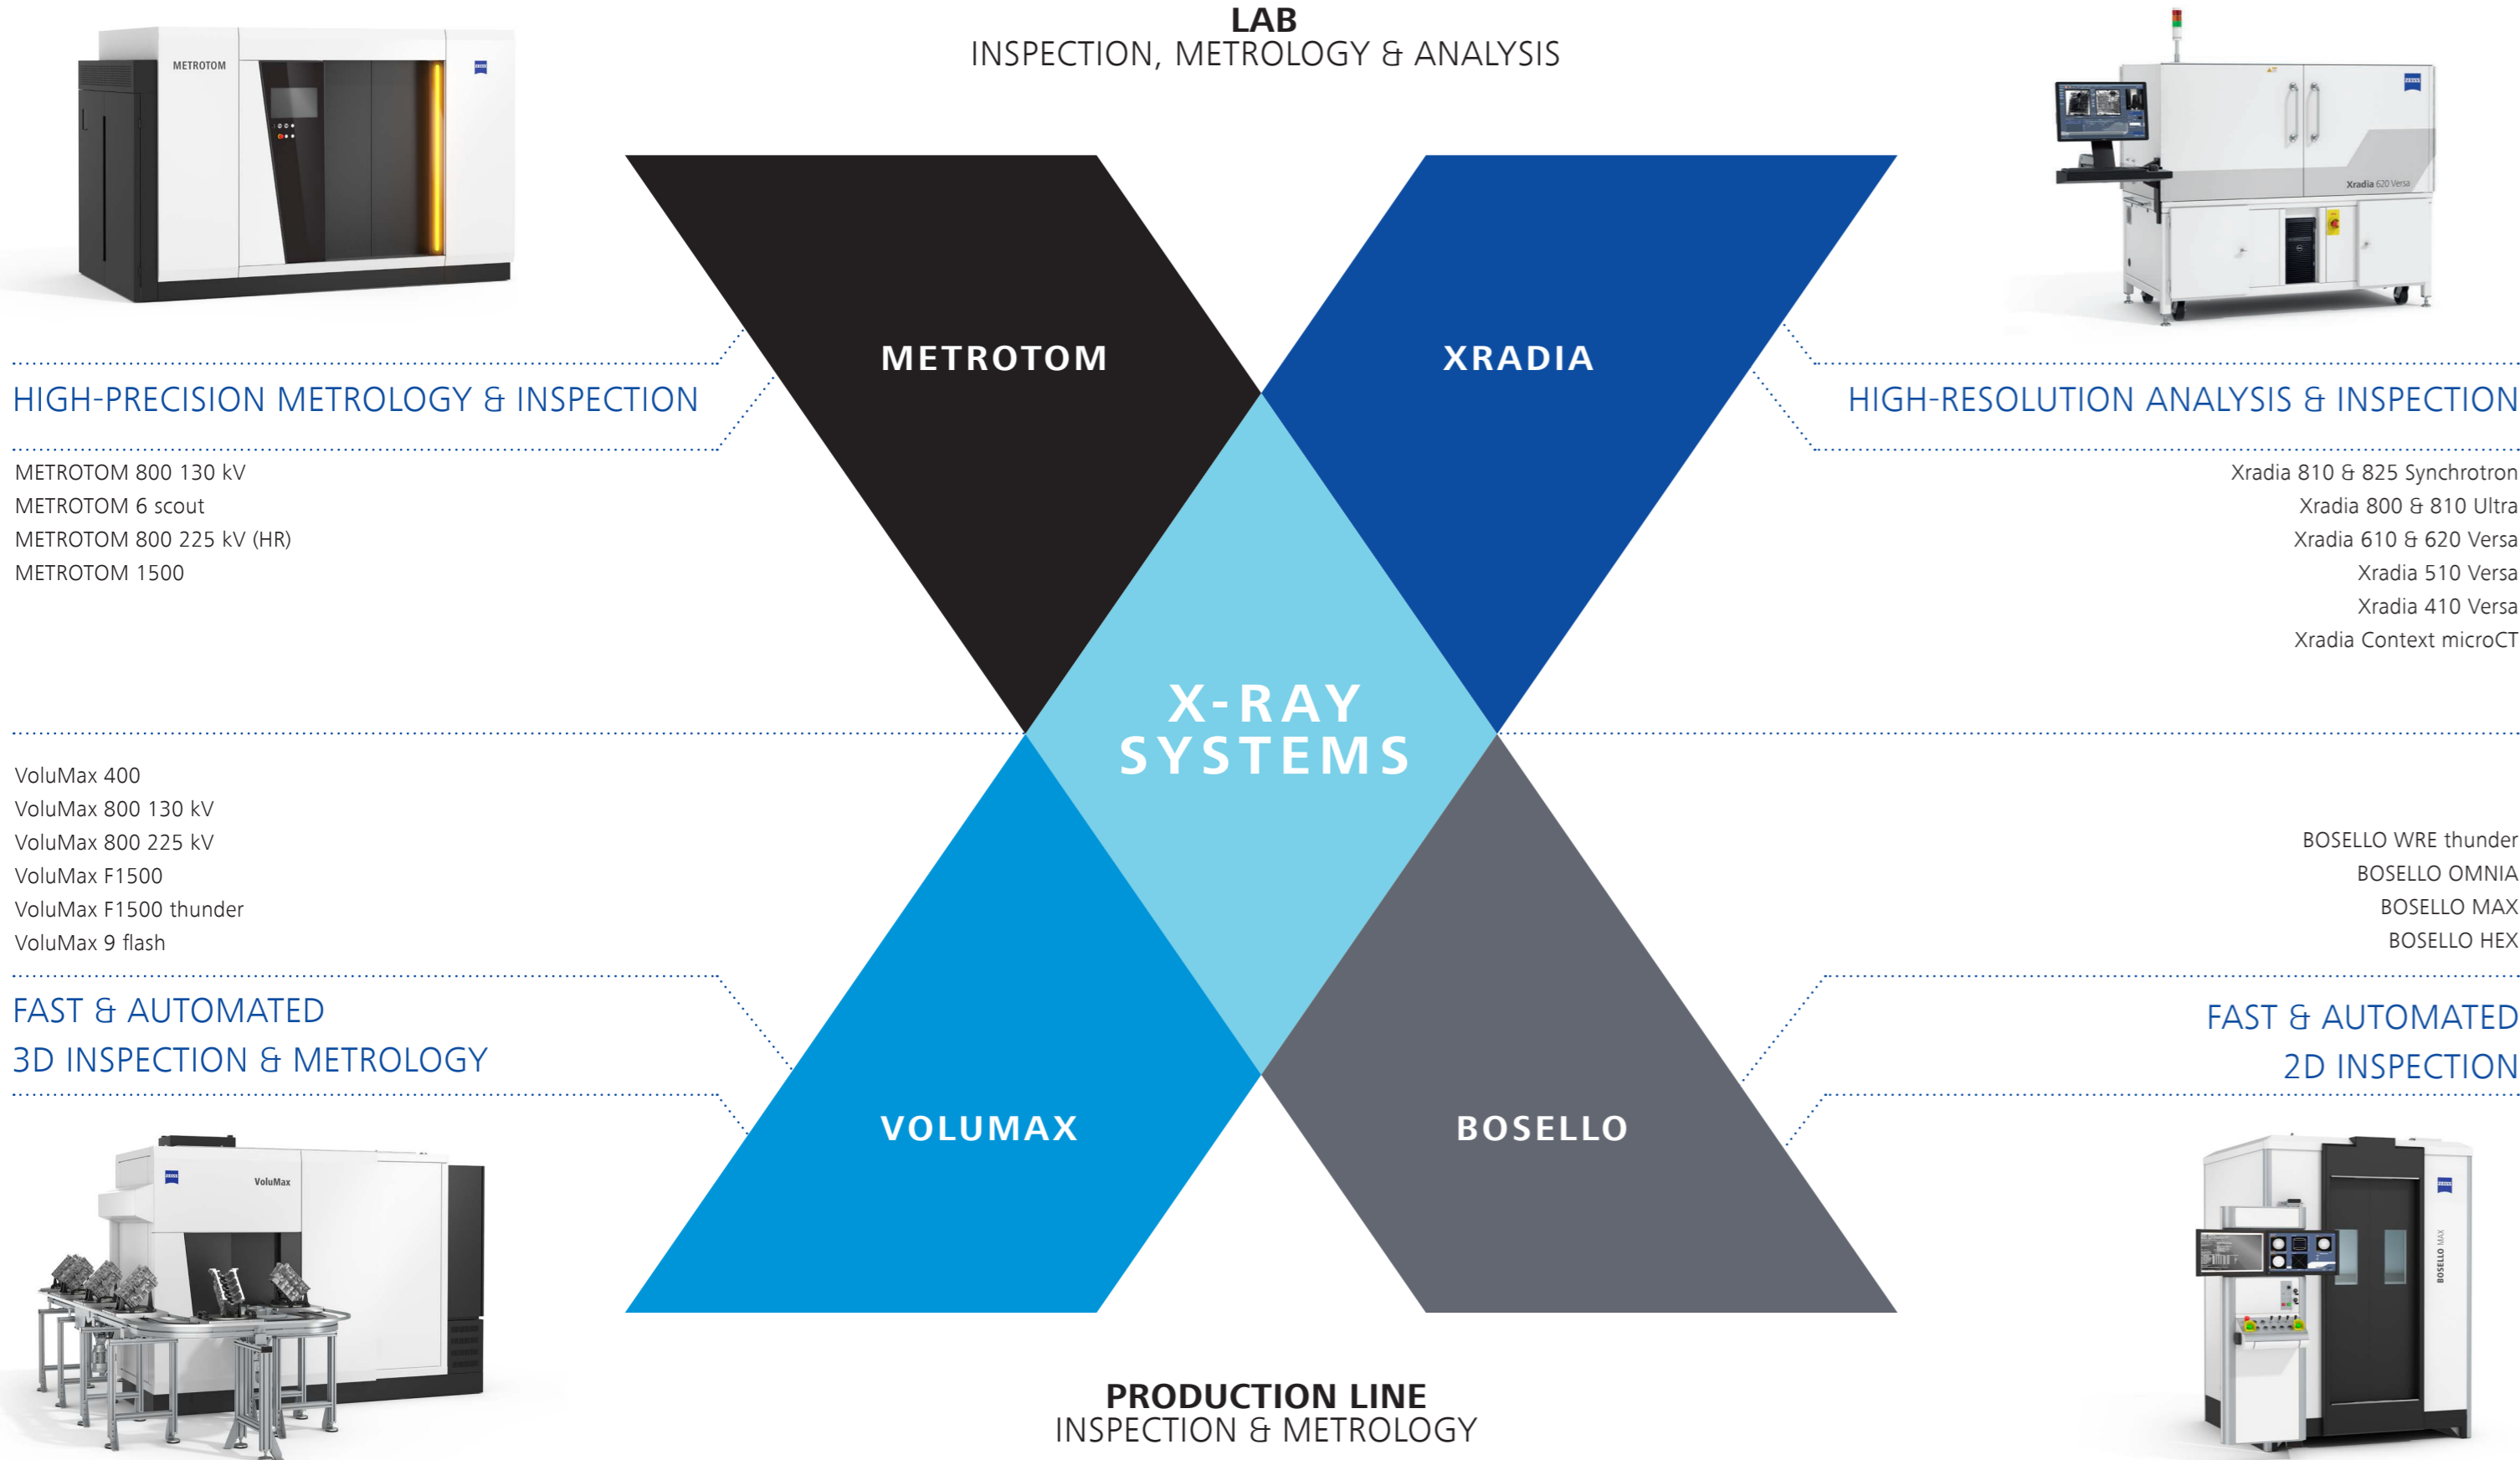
LAB
INSPECTION, METROLOGY & ANALYSIS

METROTOM

ZEISS

HIGH-PRECISION METROLOGY & INSPECTION

METROTOM 800 130 kV
METROTOM 6 scout
METROTOM 800 225 kV (HR)
METROTOM 1500

METROTOM

XRADIA

ZEISS

Xradia 620 Versa

HIGH-RESOLUTION ANALYSIS & INSPECTION

Xradia 810 & 825 Synchrotron
Xradia 800 & 810 Ultra
Xradia 610 & 620 Versa
Xradia 510 Versa
Xradia 410 Versa
Xradia Context microCT

X-RAY SYSTEMS

VoluMax 400
VoluMax 800 130 kV
VoluMax 800 225 kV
VoluMax F1500
VoluMax F1500 thunder
VoluMax 9 flash

FAST & AUTOMATED
3D INSPECTION & METROLOGY

VOLUMAX

ZEISS

VoluMax

BOSELLO WRE thunder
BOSELLO OMNIA
BOSELLO MAX
BOSELLO HEX

FAST & AUTOMATED
2D INSPECTION

BOSELLO

ZEISS

BOSELLO MAX

PRODUCTION LINE
INSPECTION & METROLOGY